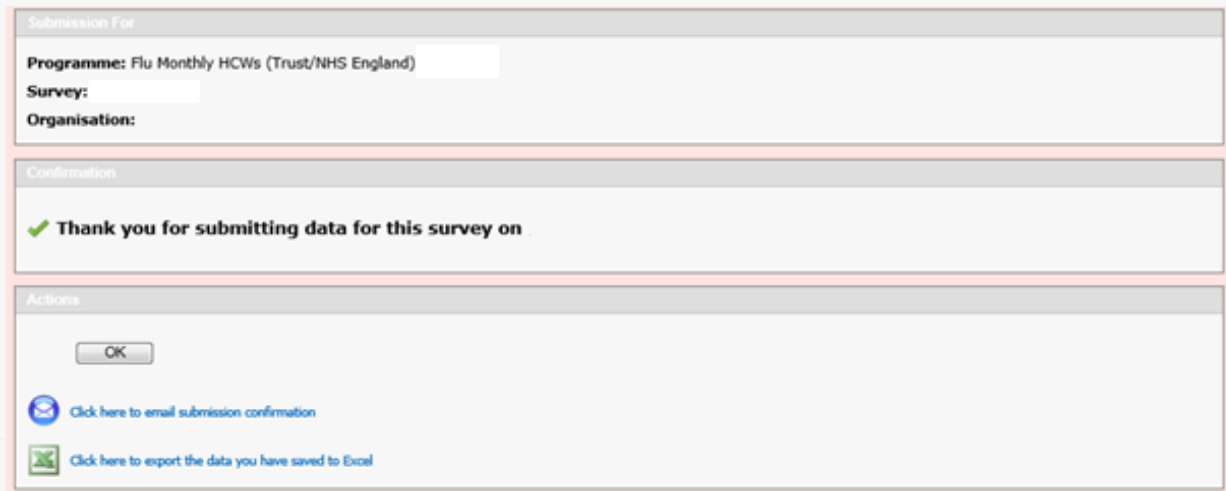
Submission For

Programme: Flu Monthly HCWs (Trust/NHS England)

Survey:

Organisation:

Confirmation

Thank you for submitting data for this survey on

Actions

OK

Click here to email submission confirmation

Click here to export the data you have saved to Excel